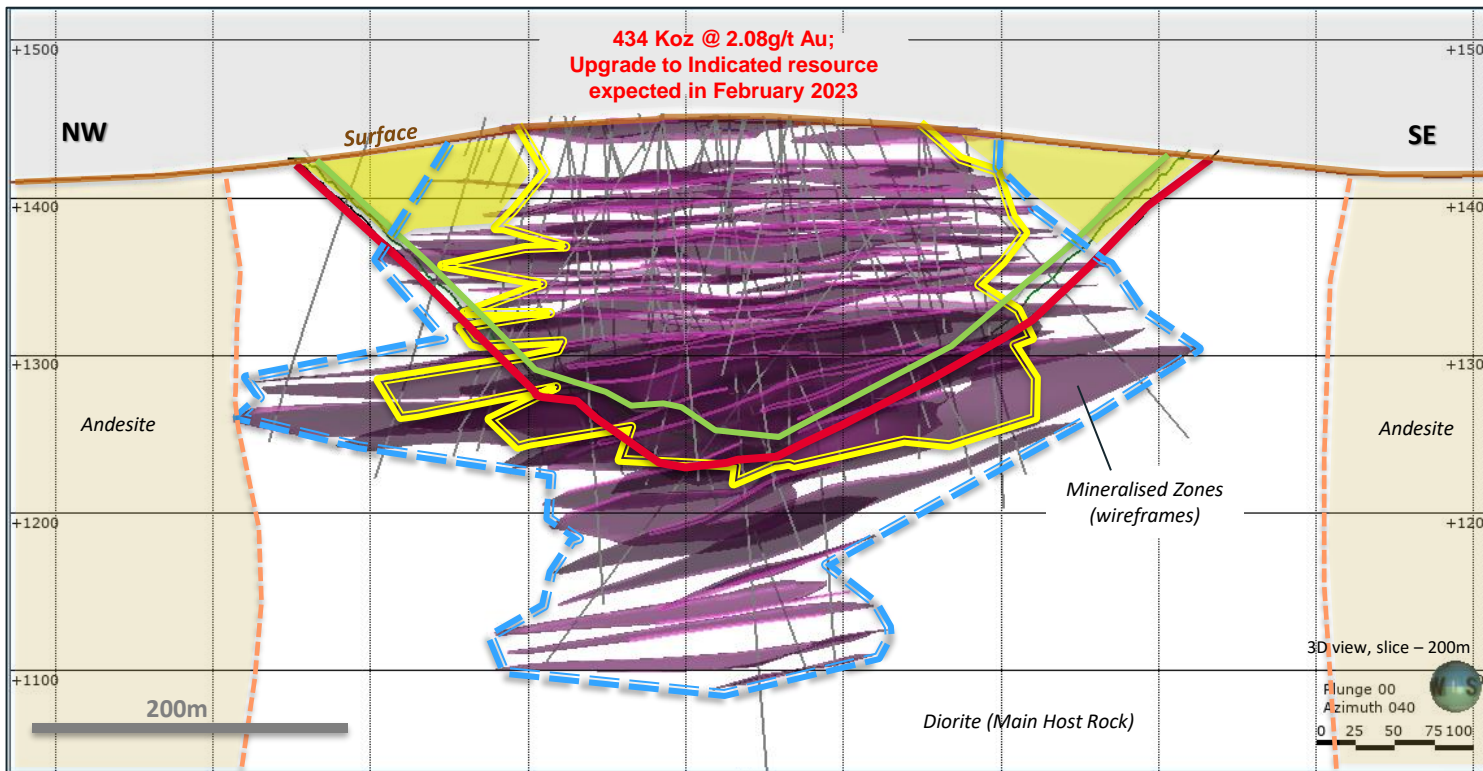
+1500

+150

434 Koz @ 2.08g/t Au;
Upgrade to Indicated resource
expected in February 2023

NW

SE

Surface

+1400

+140

+1300

+130

Andesite

Andesite

Mineralised Zones
(wireframes)

+1200

+120

3D view, slice – 200m

+1100

Plunge 00
Azimuth 040

200m

Diorite (Main Host Rock)

0 25 50 75 100